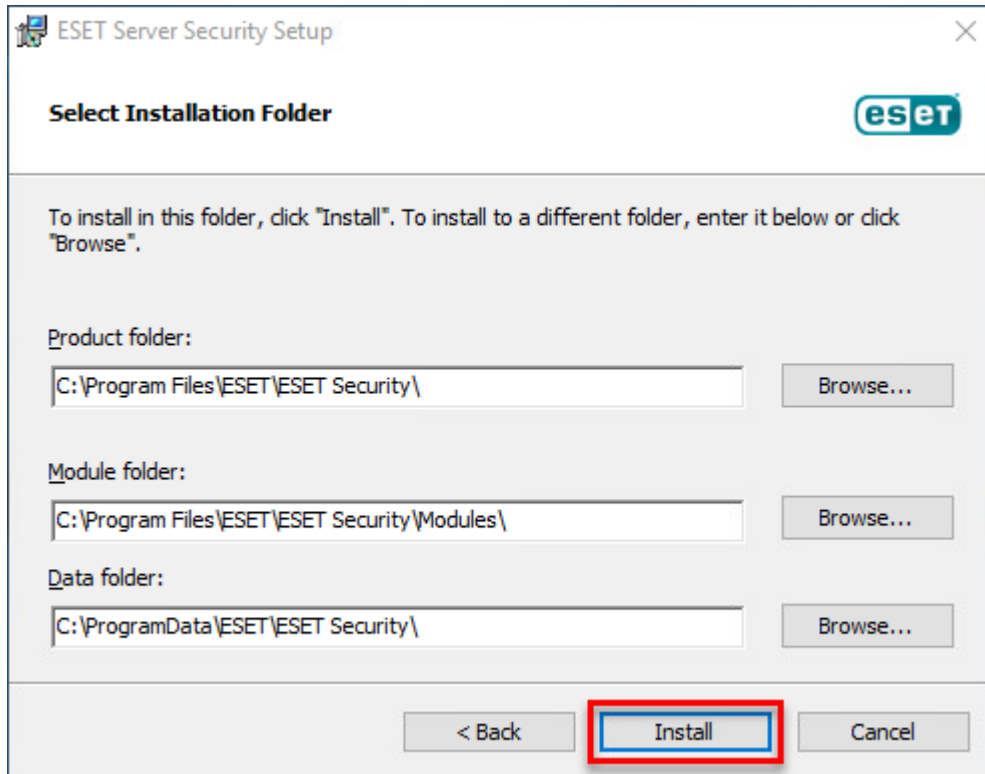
ESET Server Security Setup

Select Installation Folder

eset

To install in this folder, click "Install". To install to a different folder, enter it below or click "Browse".

Product folder:

C:\Program Files\ESET\ESET Security\

Browse...

Module folder:

C:\Program Files\ESET\ESET Security\Modules\

Browse...

Data folder:

C:\ProgramData\ESET\ESET Security\

Browse...

< Back

Install

Cancel